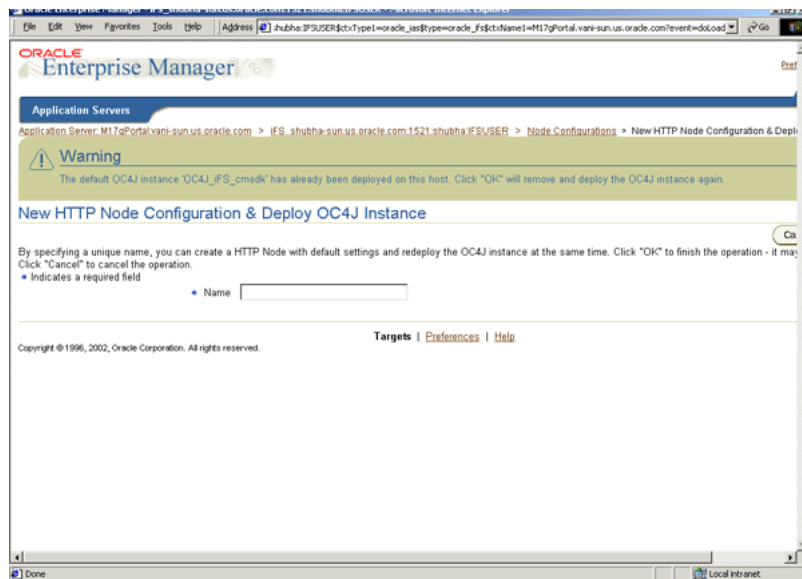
Oracle Enterprise Manager - iFS_shubha-sun.us.oracle.com:1521:shubha:IFSUSER - Microsoft Internet Explorer

File Edit View Favorites Tools Help Address shubha:IFSUSER$ctxType1=oracle_ias$type=oracle_ifs$ctxName1=M17gPortal.vani-sun.us.oracle.com?event=doLoad Go

ORACLE Enterprise Manager

Pref

Application Servers

Application Server: M17gPortal.vani-sun.us.oracle.com > iFS_shubha-sun.us.oracle.com:1521:shubha:IFSUSER > Node Configurations > New HTTP Node Configuration & Depl

Warning

The default OC4J instance 'OC4J_iFS_cmsdk' has already been deployed on this host. Click "OK" will remove and deploy the OC4J instance again.

New HTTP Node Configuration & Deploy OC4J Instance

Ca

By specifying a unique name, you can create a HTTP Node with default settings and redeploy the OC4J instance at the same time. Click "OK" to finish the operation - it may Click "Cancel" to cancel the operation.

• Indicates a required field

• Name

Targets | Preferences | Help

Copyright © 1996, 2002, Oracle Corporation. All rights reserved.

Done Local intranet